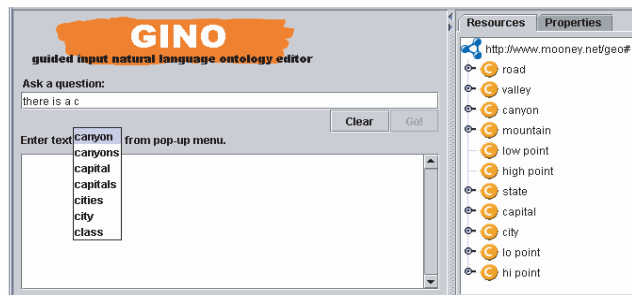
GINO
guided input natural language ontology editor

Ask a question:
there is a c

Clear
Go!

Enter text [canyon] from pop-up menu.

canyon
canyons
capital
capitals
cities
city
class

Resources
Properties

http://www.mooney.net/geo#
road
valley
canyon
mountain
low point
high point
state
capital
city
lo point
hi point